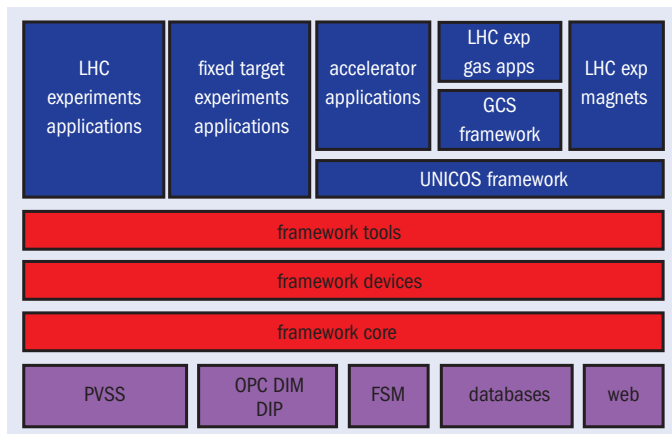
LHC experiments applications

fixed target experiments applications

accelerator applications

LHC exp gas apps

GCS framework

LHC exp magnets

UNICOS framework

framework tools

framework devices

framework core

PVSS

OPC DIM DIP

FSM

databases

web